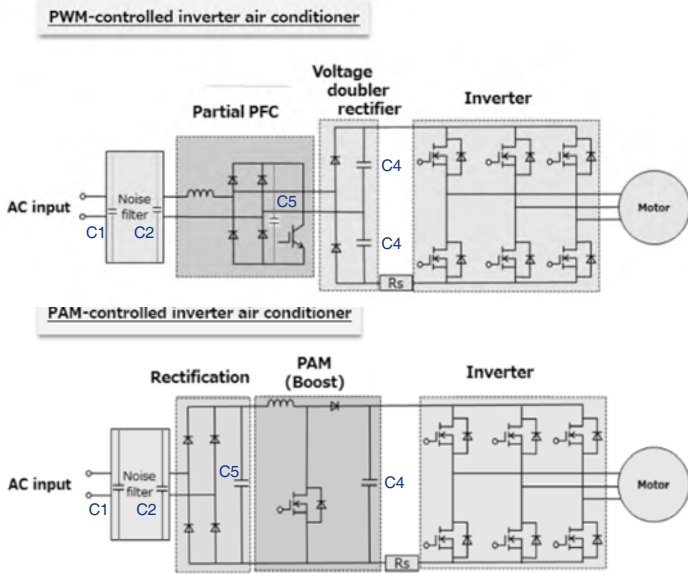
PWM-controlled inverter air conditioner

Voltage doubler rectifier

Partial PFC

Inverter

AC input

Noise filter

C1

C2

C5

C4

C4

Rs

Motor

PAM-controlled inverter air conditioner

Rectification

PAM (Boost)

Inverter

AC input

Noise filter

C1

C2

C5

C4

Rs

Motor